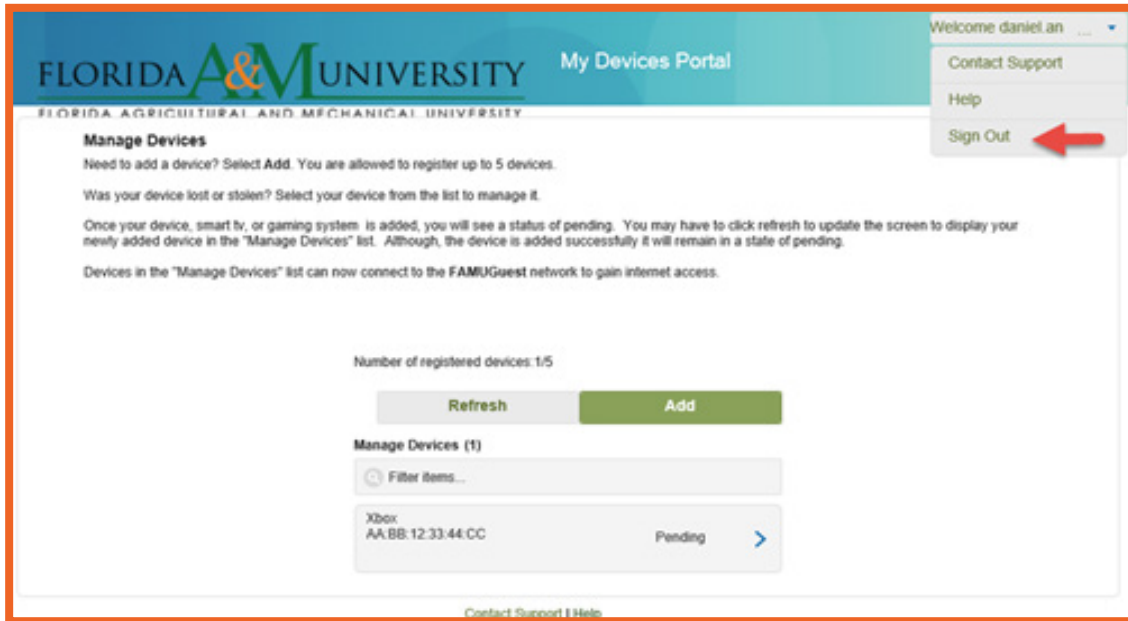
FLORIDA A&M UNIVERSITY
FLORIDA AGRICULTURAL AND MECHANICAL UNIVERSITY

My Devices Portal

Welcome daniel.an ...
Contact Support
Help
Sign Out

Manage Devices
Need to add a device? Select Add. You are allowed to register up to 5 devices.

Was your device lost or stolen? Select your device from the list to manage it.

Once your device, smart tv, or gaming system is added, you will see a status of pending. You may have to click refresh to update the screen to display your newly added device in the "Manage Devices" list. Although, the device is added successfully it will remain in a state of pending.

Devices in the "Manage Devices" list can now connect to the FAMUGuest network to gain internet access.

Number of registered devices:1/5

Refresh
Add

Manage Devices (1)

Filter items...

Xbox
AA:BB:12:33:44:CC
Pending

Contact Support | Help